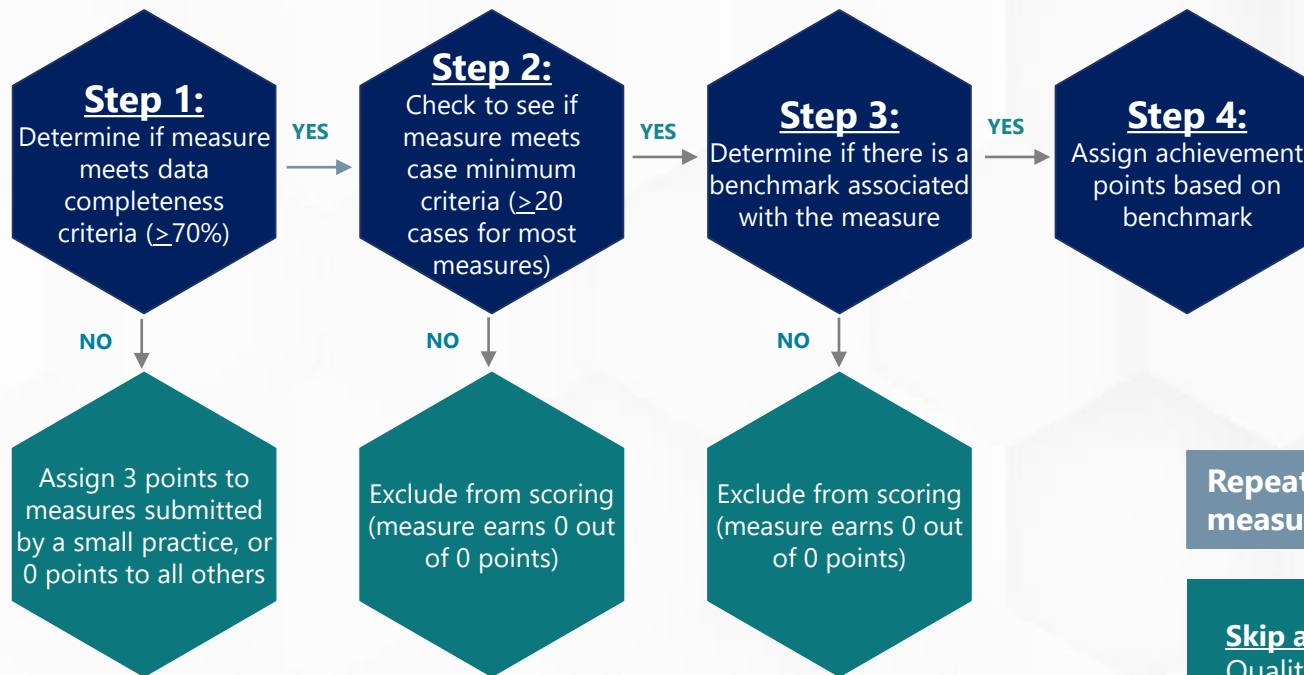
Step 1:
Determine if measure meets data completeness criteria ($\geq$70%)

YES

Step 2:
Check to see if measure meets case minimum criteria ($\geq$20 cases for most measures)

YES

Step 3:
Determine if there is a benchmark associated with the measure

YES

Step 4:
Assign achievement points based on benchmark

NO

Assign 3 points to measures submitted by a small practice, or 0 points to all others

NO

Exclude from scoring (measure earns 0 out of 0 points)

NO

Exclude from scoring (measure earns 0 out of 0 points)

Repeat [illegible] measu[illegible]

Skip a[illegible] Qualit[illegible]